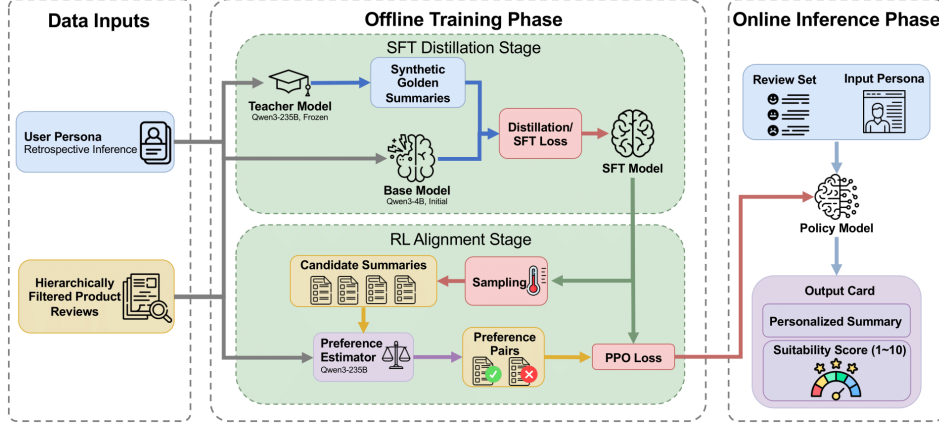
Data Inputs

User Persona
Retrospective Inference

Hierarchically Filtered Product Reviews

Offline Training Phase

SFT Distillation Stage

Teacher Model
Qwen3-235B, Frozen

Synthetic Golden Summaries

Distillation/ SFT Loss

SFT Model

Base Model
Qwen3-4B, Initial

RL Alignment Stage

Candidate Summaries

Sampling

Preference Estimator
Qwen3-235B

Preference Pairs

PPO Loss

Online Inference Phase

Review Set

Input Persona

Policy Model

Output Card

Personalized Summary

Suitability Score (1~10)